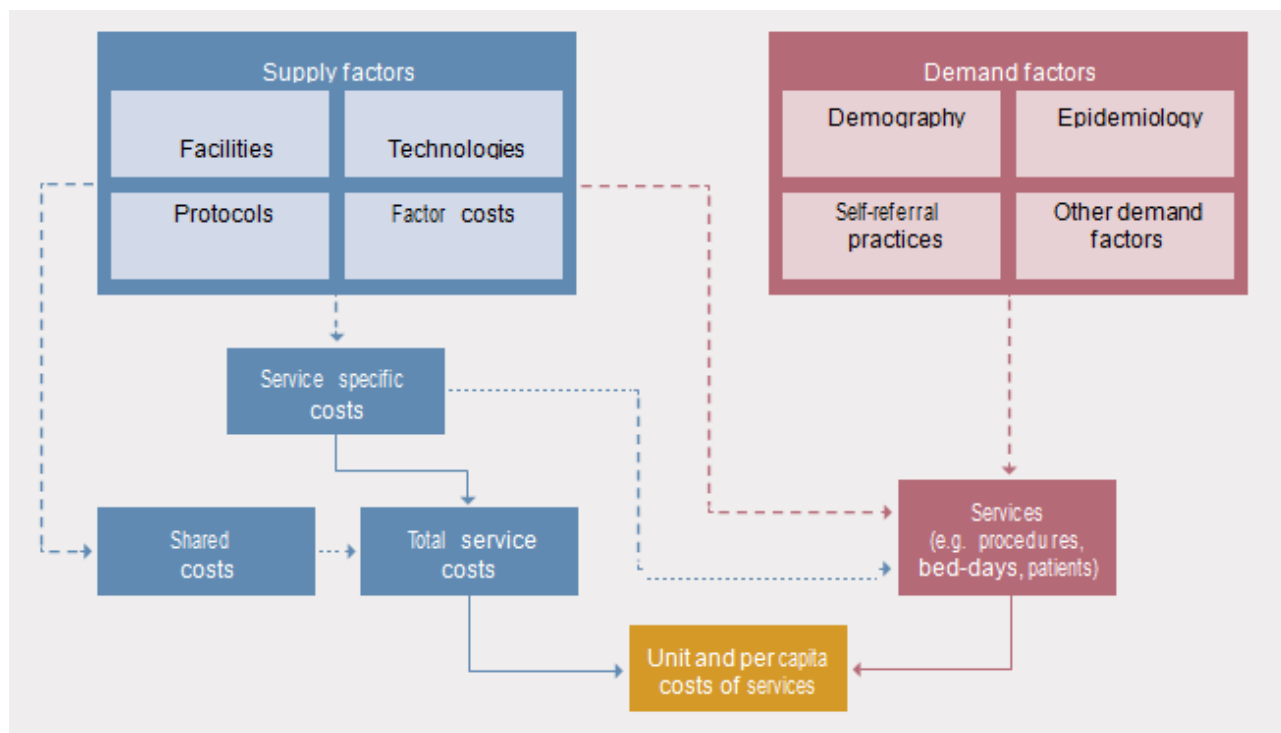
Supply factors

Facilities

Technologies

Protocols

Factor costs

Demand factors

Demography

Epidemiology

Self-referral practices

Other demand factors

Service specific costs

Shared costs

Total service costs

Services (e.g. procedures, bed-days, patients)

Unit and per capita costs of services